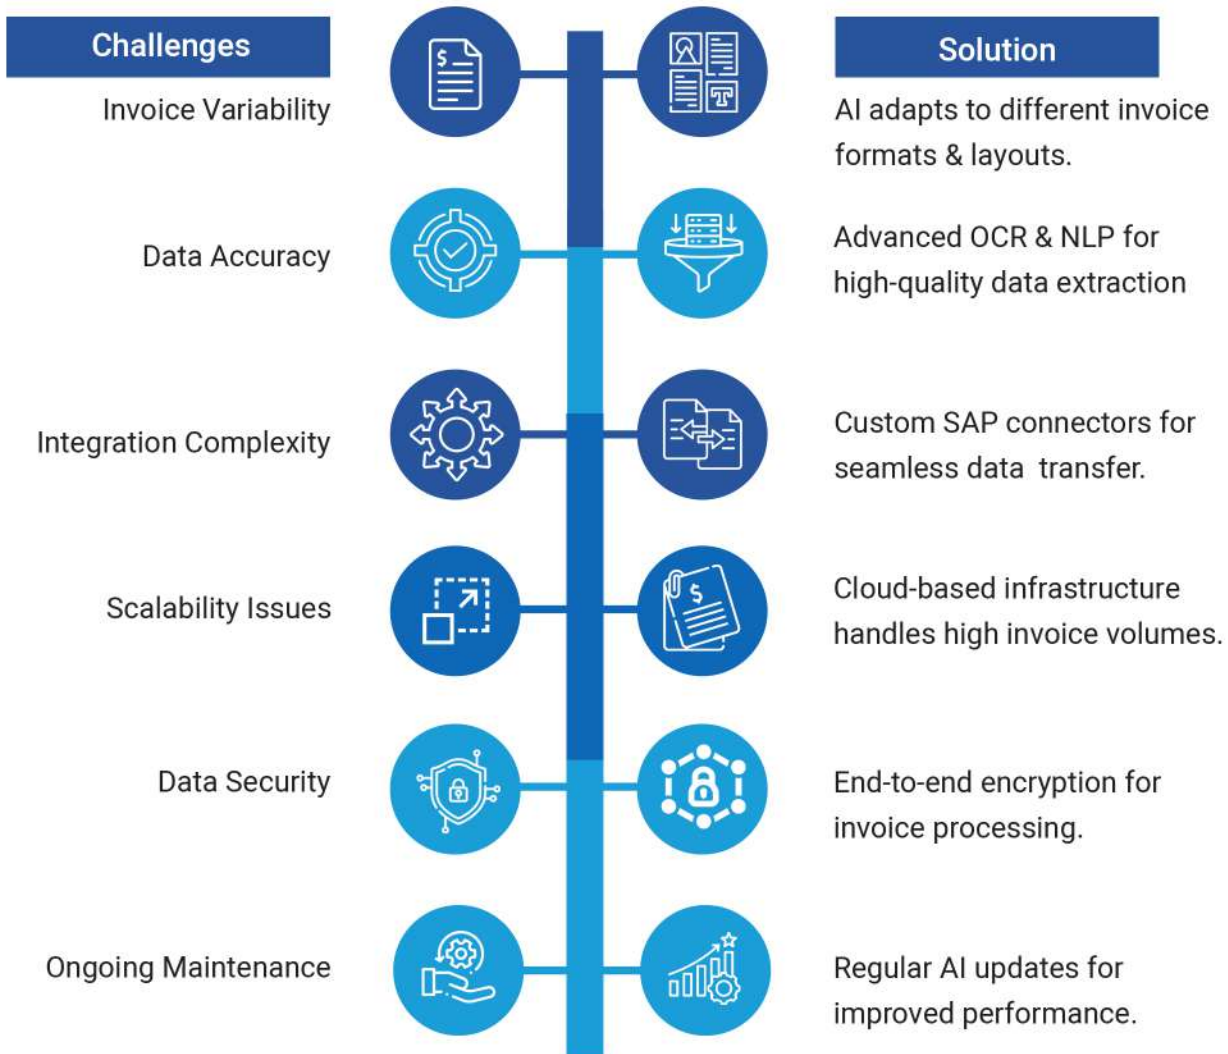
Challenges

Solution

Invoice Variability

AI adapts to different invoice formats & layouts.

Data Accuracy

Advanced OCR & NLP for high-quality data extraction

Integration Complexity

Custom SAP connectors for seamless data transfer.

Scalability Issues

Cloud-based infrastructure handles high invoice volumes.

Data Security

End-to-end encryption for invoice processing.

Ongoing Maintenance

Regular AI updates for improved performance.